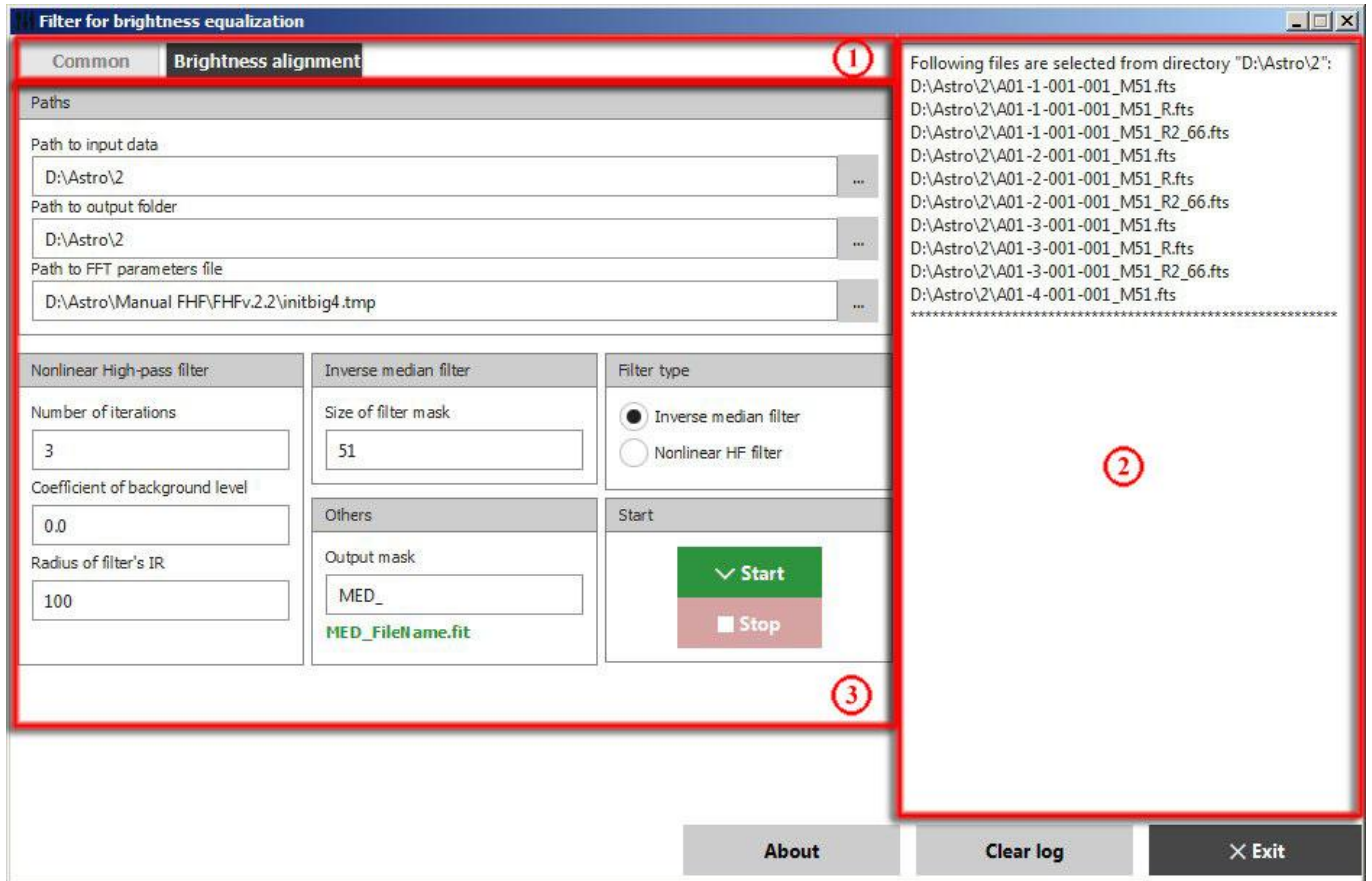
Filter for brightness equalization

Common Brightness alignment

1

Paths

Path to input data

D:\Astro\2

...

Path to output folder

D:\Astro\2

...

Path to FFT parameters file

D:\Astro\Manual FHF\FHFv.2.2\initbig4.tmp

...

Nonlinear High-pass filter

Number of iterations

3

Coefficient of background level

0.0

Radius of filter's IR

100

Inverse median filter

Size of filter mask

51

Others

Output mask

MED_

MED_FileName.fit

Filter type

Inverse median filter

Nonlinear HF filter

Start

Start

Stop

3

Following files are selected from directory "D:\Astro\2":
D:\Astro\2\A01-1-001-001_M51.fts
D:\Astro\2\A01-1-001-001_M51_R.fts
D:\Astro\2\A01-1-001-001_M51_R2_66.fts
D:\Astro\2\A01-2-001-001_M51.fts
D:\Astro\2\A01-2-001-001_M51_R.fts
D:\Astro\2\A01-2-001-001_M51_R2_66.fts
D:\Astro\2\A01-3-001-001_M51.fts
D:\Astro\2\A01-3-001-001_M51_R.fts
D:\Astro\2\A01-3-001-001_M51_R2_66.fts
D:\Astro\2\A01-4-001-001_M51.fts
**********************************************************

2

About

Clear log

Exit